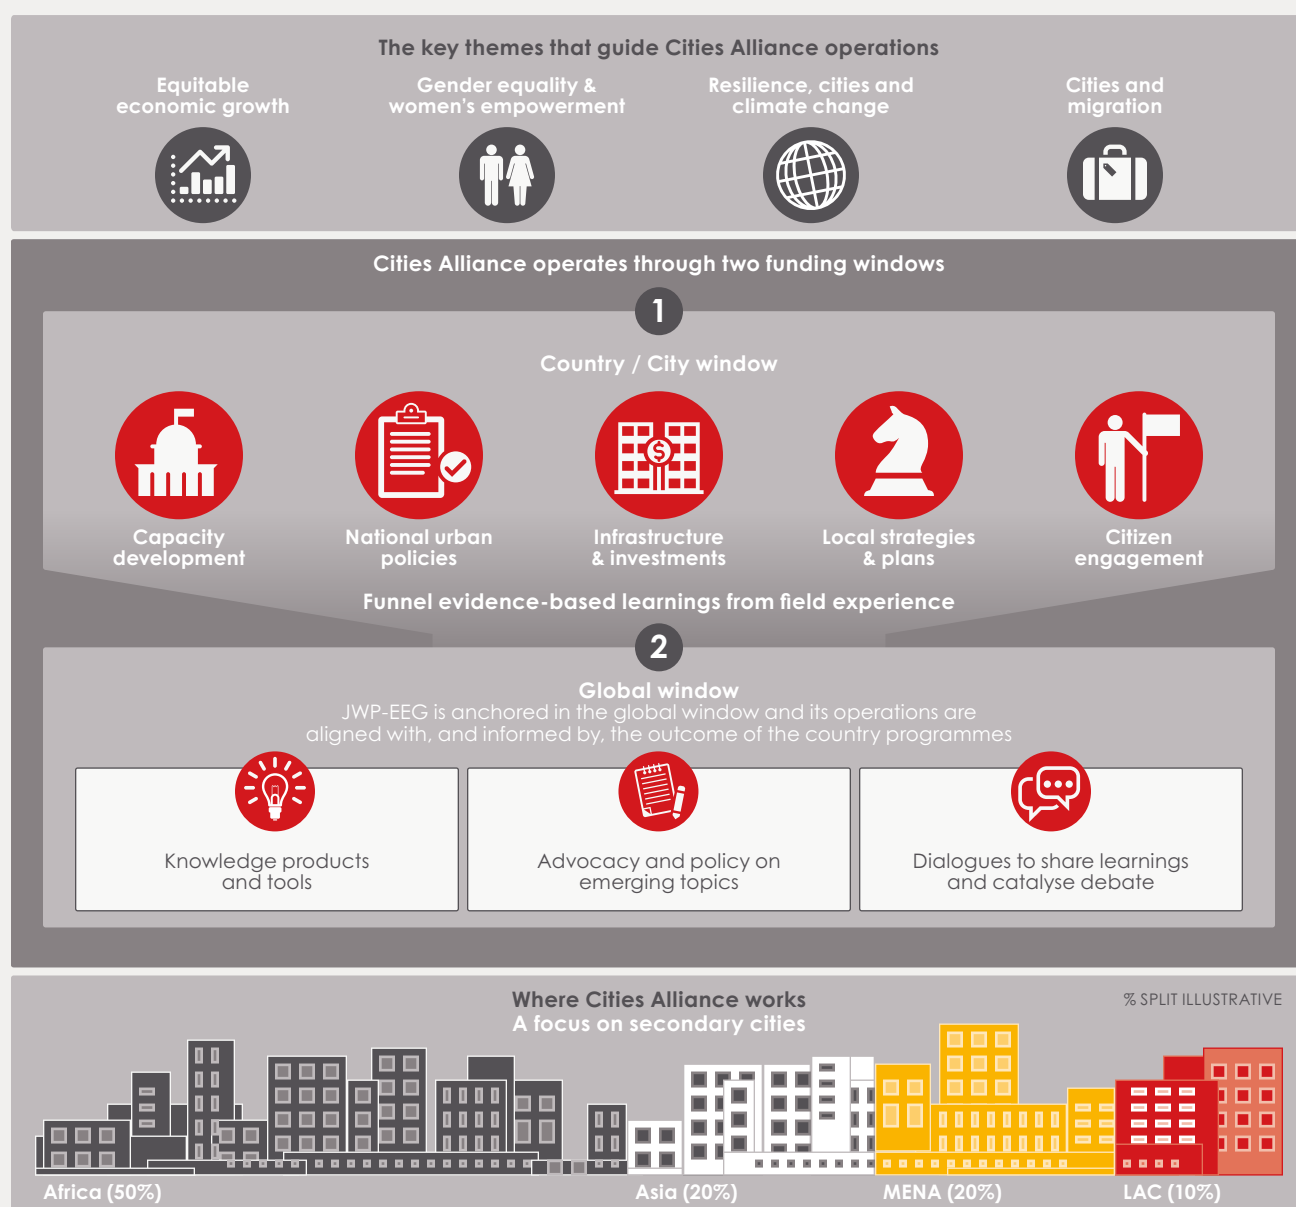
The key themes that guide Cities Alliance operations

Equitable economic growth

Gender equality & women's empowerment

Resilience, cities and climate change

Cities and migration

Cities Alliance operates through two funding windows

1

Country / City window

Capacity development

National urban policies

Infrastructure & investments

Local strategies & plans

Citizen engagement

Funnel evidence-based learnings from field experience

2

Global window

JWP-EEG is anchored in the global window and its operations are aligned with, and informed by, the outcome of the country programmes

Knowledge products and tools

Advocacy and policy on emerging topics

Dialogues to share learnings and catalyse debate

Where Cities Alliance works
A focus on secondary cities

% SPLIT ILLUSTRATIVE

Africa (50%)

Asia (20%)

MENA (20%)

LAC (10%)